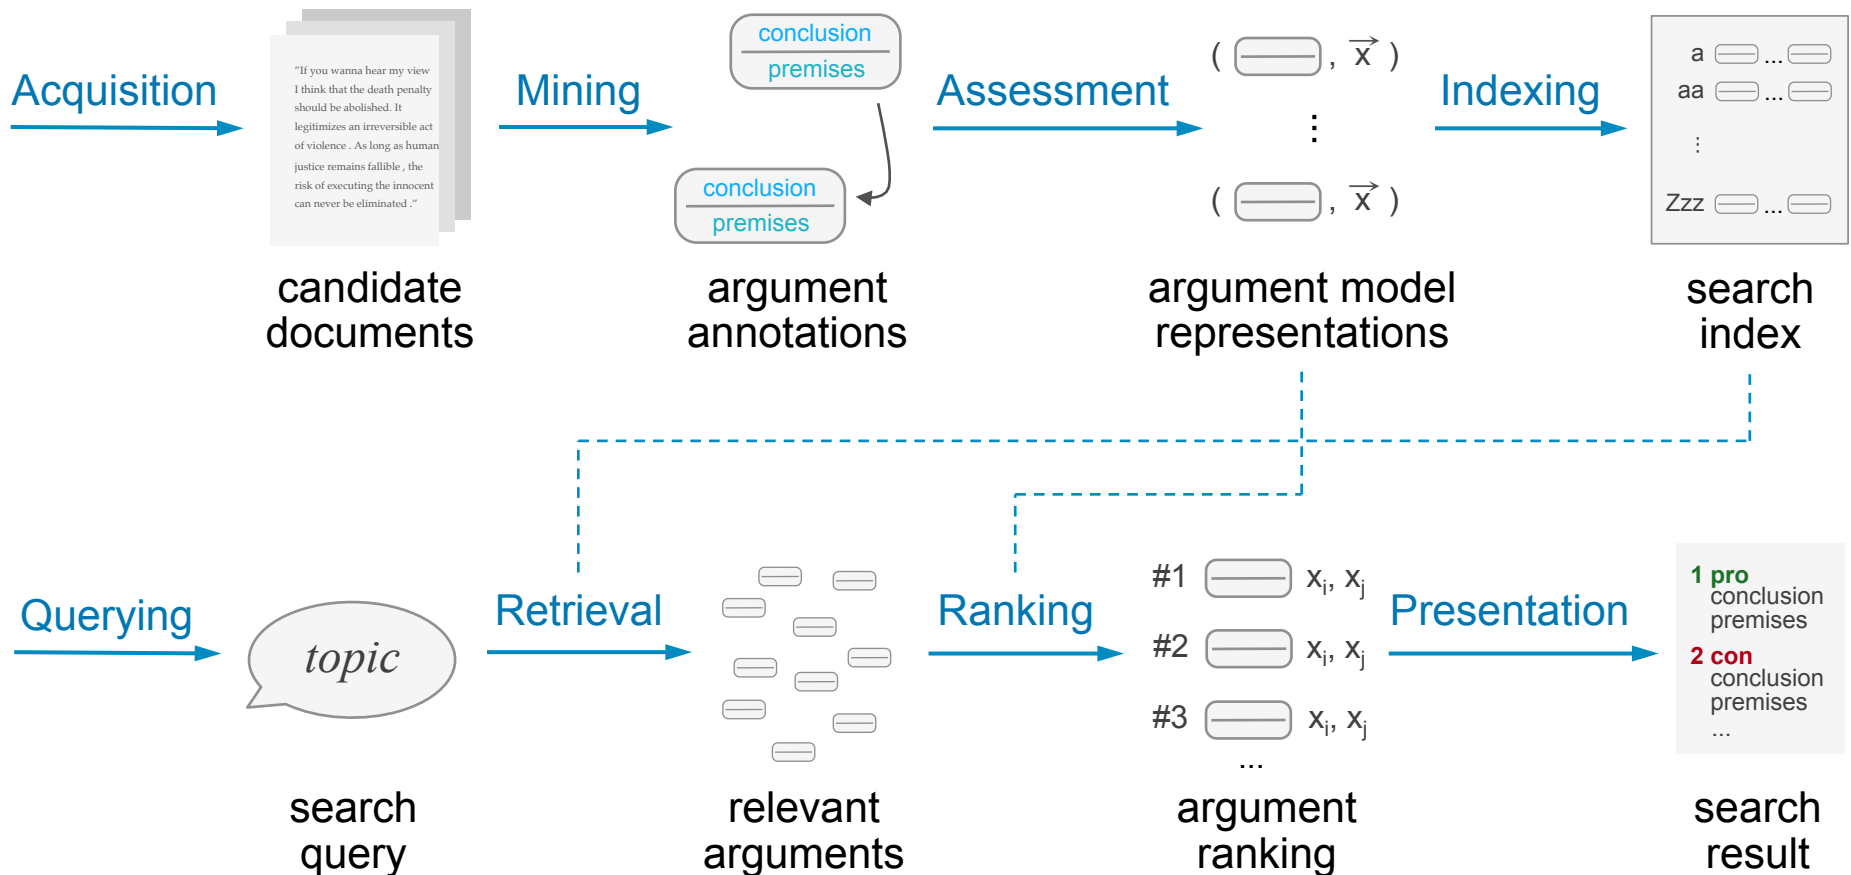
Acquisition

"If you wanna hear my view I think that the death penalty should be abolished. It legitimizes an irreversible act of violence . As long as human justice remains fallible , the risk of executing the innocent can never be eliminated ."

candidate documents

Mining

conclusion
premises

conclusion
premises

argument annotations

Assessment

( , $\vec{x}$ )
⋮
( , $\vec{x}$ )

argument model representations

Indexing

a ...
aa ...
⋮
Zzz ...

search index

Querying

topic

search query

Retrieval

relevant arguments

Ranking

#1 $x_i$, $x_j$
#2 $x_i$, $x_j$
#3 $x_i$, $x_j$
...

argument ranking

Presentation

1 pro
conclusion
premises
2 con
conclusion
premises
...

search result